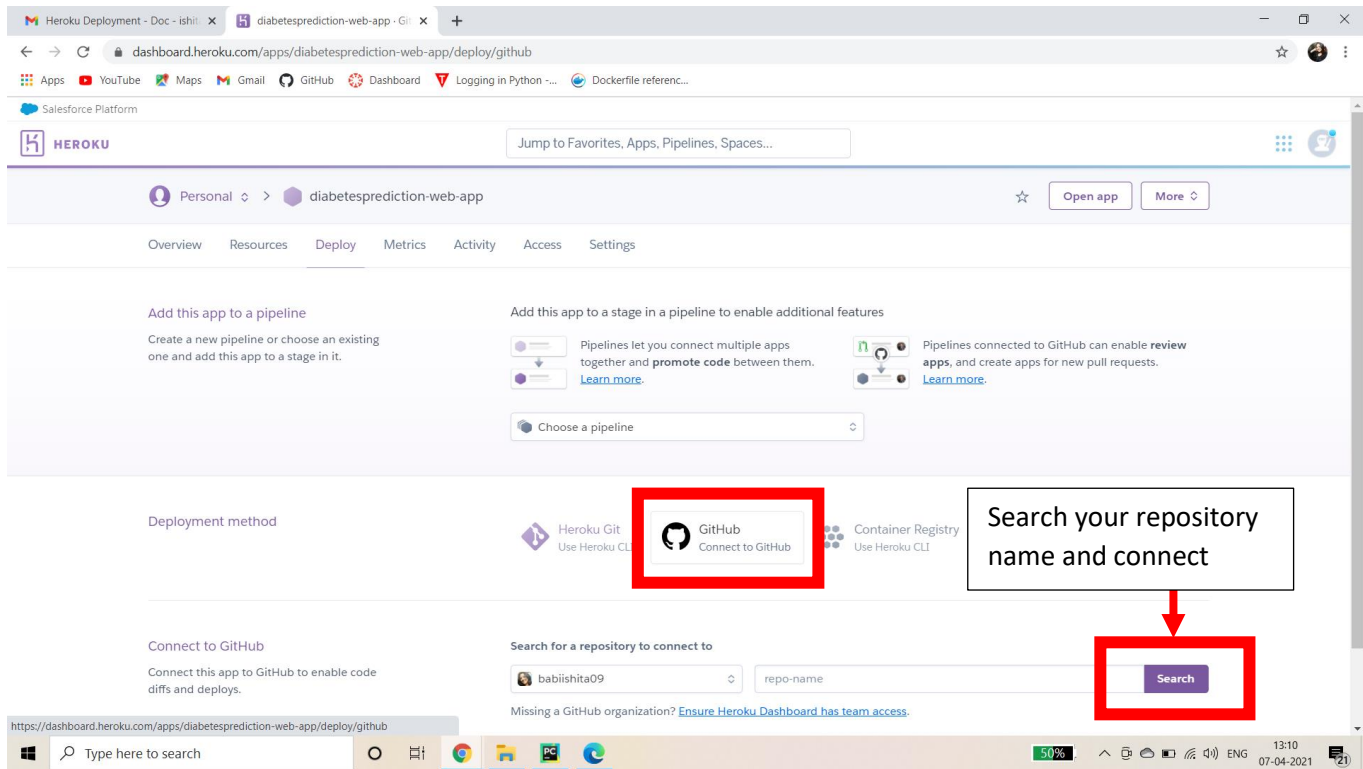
Heroku Deployment - Doc - ishit ×
diabetesprediction-web-app · Git ×
+

dashboard.heroku.com/apps/diabetesprediction-web-app/deploy/github

Apps YouTube Maps Gmail GitHub Dashboard Logging in Python -... Dockerfile referenc...

Salesforce Platform

HEROKU

Jump to Favorites, Apps, Pipelines, Spaces...

Personal > diabetesprediction-web-app

Open app More

Overview Resources Deploy Metrics Activity Access Settings

Add this app to a pipeline

Create a new pipeline or choose an existing one and add this app to a stage in it.

Add this app to a stage in a pipeline to enable additional features

Pipelines let you connect multiple apps together and **promote code** between them. Learn more.

Pipelines connected to GitHub can enable **review apps**, and create apps for new pull requests. Learn more.

Choose a pipeline

Deployment method

Heroku Git
Use Heroku CLI

GitHub
Connect to GitHub

Container Registry
Use Heroku CLI

Search your repository name and connect

Connect to GitHub

Connect this app to GitHub to enable code diffs and deploys.

Search for a repository to connect to

babiishita09

repo-name

Search

Missing a GitHub organization? Ensure Heroku Dashboard has team access.

https://dashboard.heroku.com/apps/diabetesprediction-web-app/deploy/github

Type here to search

50%

ENG 13:10 07-04-2021

21